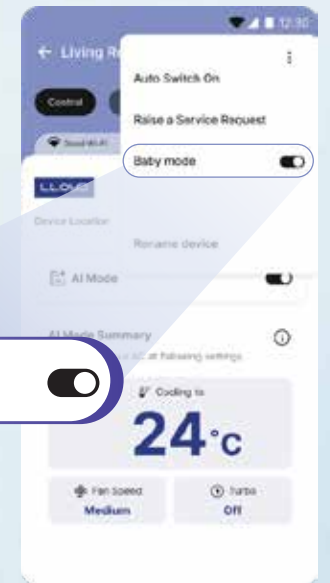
12:30
← Living R
Control
Good Wi-Fi
Auto Switch On
Raise a Service Request
Baby mode
LLOYD
Device Location
Rename device
AI Mode
AI Mode Summary
AC at following settings
Cooling to
24°C
Fan Speed
Medium
Turbo
Off